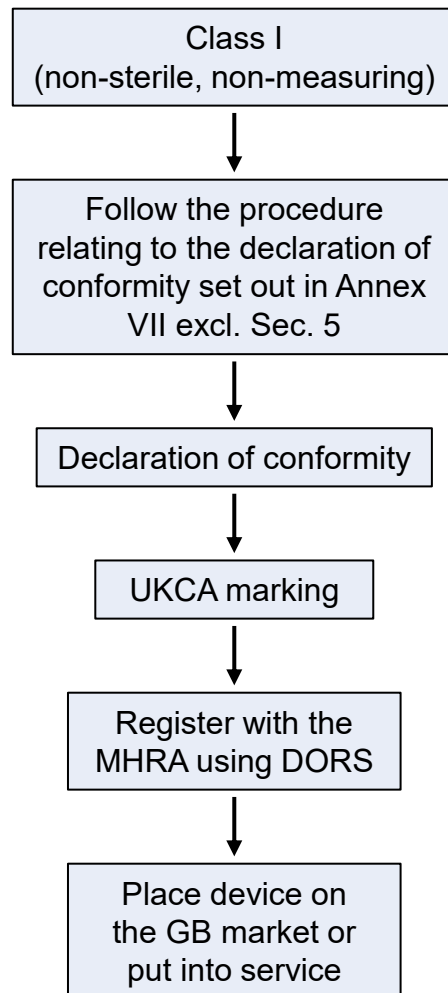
Class I
(non-sterile, non-measuring)

Follow the procedure relating to the declaration of conformity set out in Annex VII excl. Sec. 5

Declaration of conformity

UKCA marking

Register with the MHRA using DORS

Place device on the GB market or put into service